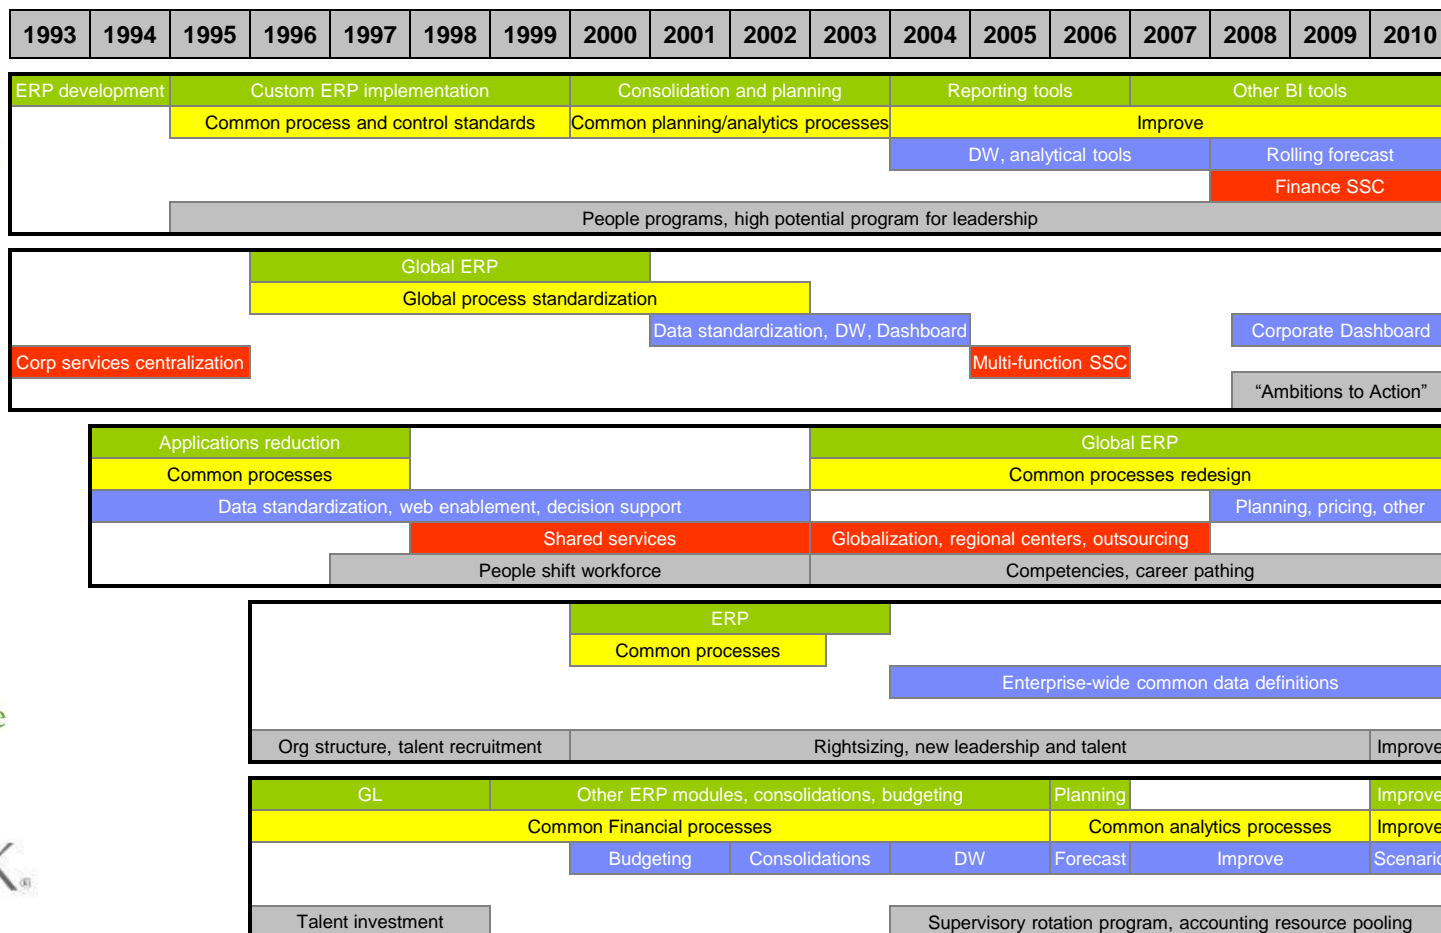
| 1993 | 1994 | 1995 | 1996 | 1997 | 1998 | 1999 | 2000 | 2001 | 2002 | 2003 | 2004 | 2005 | 2006 | 2007 | 2008 | 2009 | 2010 |
|---|---|---|---|---|---|---|---|---|---|---|---|---|---|---|---|---|---|

ERP development
Custom ERP implementation
Consolidation and planning
Reporting tools
Other BI tools
Common process and control standards
Common planning/analytics processes
Improve
DW, analytical tools
Rolling forecast
Finance SSC
People programs, high potential program for leadership

Global ERP
Global process standardization
Data standardization, DW, Dashboard
Corporate Dashboard
Corp services centralization
Multi-function SSC
“Ambitions to Action”

Applications reduction
Global ERP
Common processes
Common processes redesign
Data standardization, web enablement, decision support
Planning, pricing, other
Shared services
Globalization, regional centers, outsourcing
People shift workforce
Competencies, career pathing

ERP
Common processes
Enterprise-wide common data definitions
Org structure, talent recruitment
Rightsizing, new leadership and talent
Improve

GL
Other ERP modules, consolidations, budgeting
Planning
Improve
Common Financial processes
Common analytics processes
Improve
Budgeting
Consolidations
DW
Forecast
Improve
Scenario
Talent investment
Supervisory rotation program, accounting resource pooling